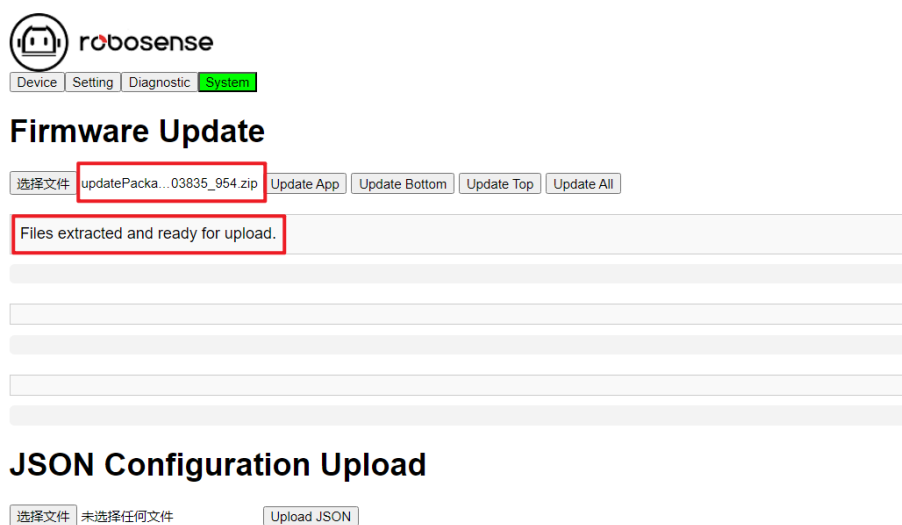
robosense

Device Setting Diagnostic System

Firmware Update

选择文件 updatePacka…03835_954.zip Update App Update Bottom Update Top Update All

Files extracted and ready for upload.

JSON Configuration Upload

选择文件 未选择任何文件 Upload JSON